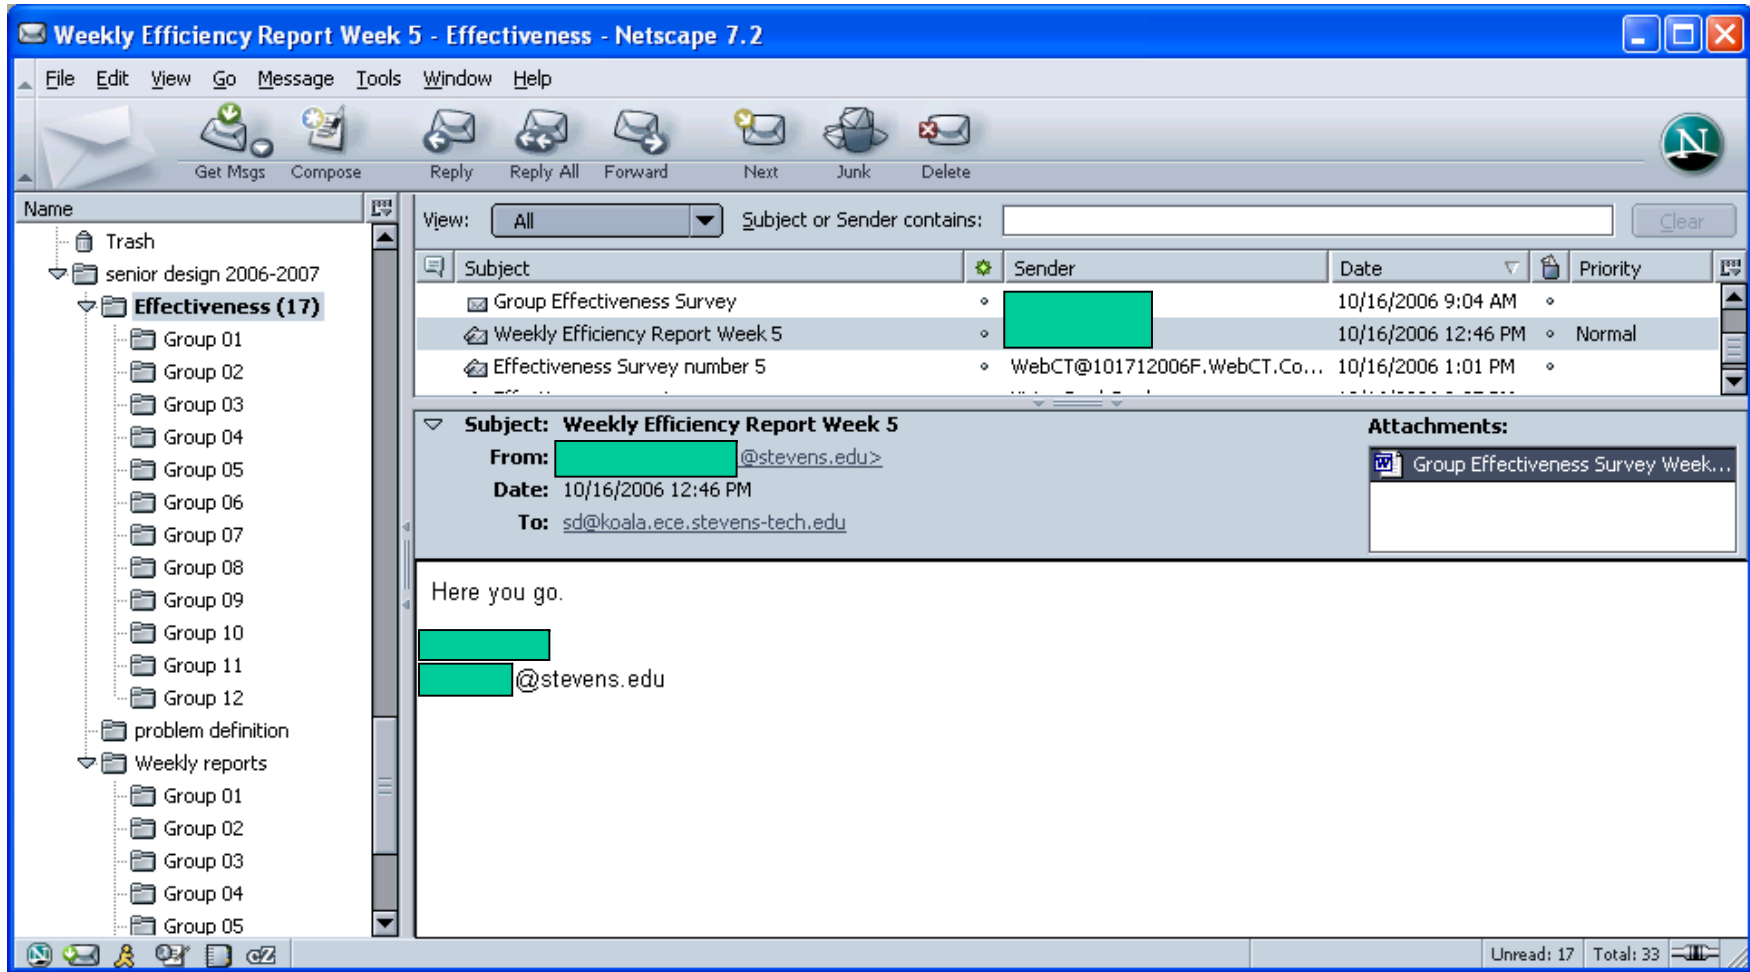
Weekly Efficiency Report Week 5 - Effectiveness - Netscape 7.2

File Edit View Go Message Tools Window Help

Get Msgs Compose Reply Reply All Forward Next Junk Delete

Name

Trash
senior design 2006-2007
Effectiveness (17)
Group 01
Group 02
Group 03
Group 04
Group 05
Group 06
Group 07
Group 08
Group 09
Group 10
Group 11
Group 12
problem definition
Weekly reports
Group 01
Group 02
Group 03
Group 04
Group 05

View: All Subject or Sender contains: Clear

| Subject | Sender | Date | Priority |
|---|---|---|---|
| Group Effectiveness Survey | | 10/16/2006 9:04 AM | |
| Weekly Efficiency Report Week 5 | | 10/16/2006 12:46 PM | Normal |
| Effectiveness Survey number 5 | WebCT@101712006F.WebCT.Co... | 10/16/2006 1:01 PM | |

Subject: Weekly Efficiency Report Week 5
From: @stevens.edu>
Date: 10/16/2006 12:46 PM
To: sd@koala.ece.stevens-tech.edu

Attachments:
Group Effectiveness Survey Week...

Here you go.

@stevens.edu

Unread: 17 Total: 33